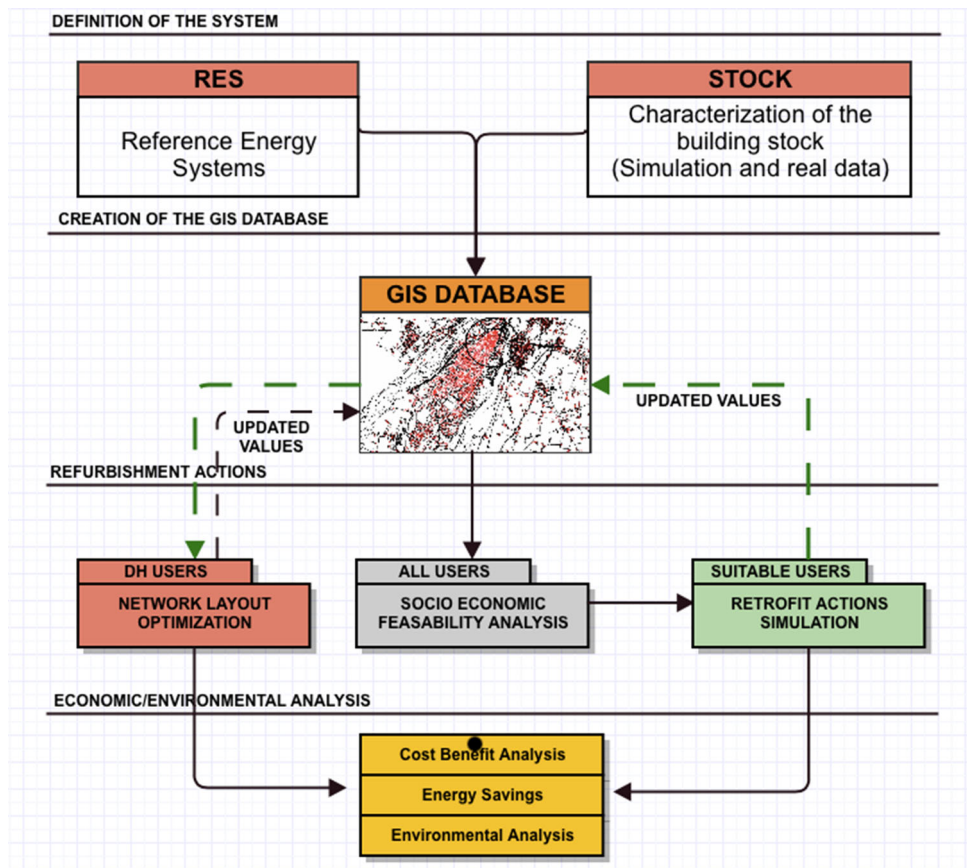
DEFINITION OF THE SYSTEM

RES

Reference Energy Systems

STOCK

Characterization of the building stock (Simulation and real data)

CREATION OF THE GIS DATABASE

GIS DATABASE

UPDATED VALUES

UPDATED VALUES

REFURBISHMENT ACTIONS

DH USERS

NETWORK LAYOUT OPTIMIZATION

ALL USERS

SOCIO ECONOMIC FEASABILITY ANALYSIS

SUITABLE USERS

RETROFIT ACTIONS SIMULATION

ECONOMIC/ENVIRONMENTAL ANALYSIS

Cost Benefit Analysis

Energy Savings

Environmental Analysis